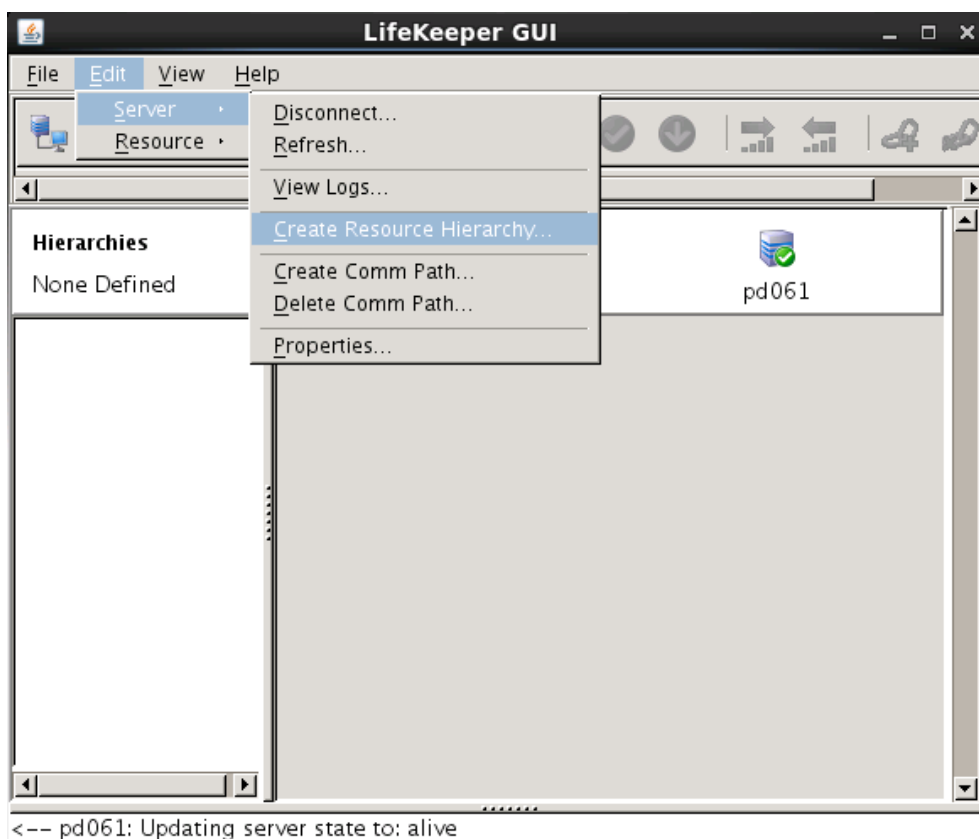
LifeKeeper GUI

File Edit View Help

Server
Resource

Disconnect...
Refresh...
View Logs...
Create Resource Hierarchy...
Create Comm Path...
Delete Comm Path...
Properties...

Hierarchies
None Defined

pd061

<-- pd061: Updating server state to: alive